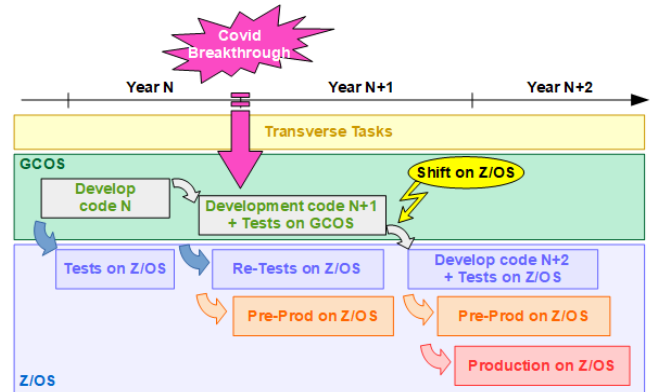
Covid Breakthrough

Year N

Year N+1

Year N+2

Transverse Tasks

GCOS

Shift on Z/OS

Develop code N

Development code N+1 + Tests on GCOS

Tests on Z/OS

Re-Tests on Z/OS

Develop code N+2 + Tests on Z/OS

Pre-Prod on Z/OS

Pre-Prod on Z/OS

Production on Z/OS

Z/OS